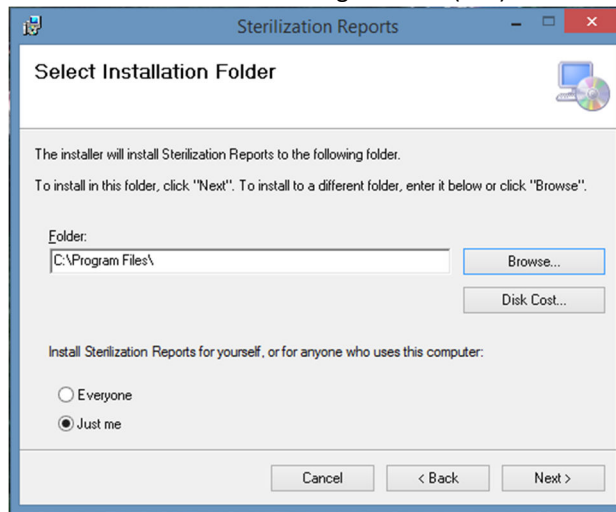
Sterilization Reports

Select Installation Folder

The installer will install Sterilization Reports to the following folder.

To install in this folder, click "Next". To install to a different folder, enter it below or click "Browse".

Folder:

C:\Program Files\

Browse...

Disk Cost...

Install Sterilization Reports for yourself, or for anyone who uses this computer:

Everyone

Just me

Cancel

< Back

Next >